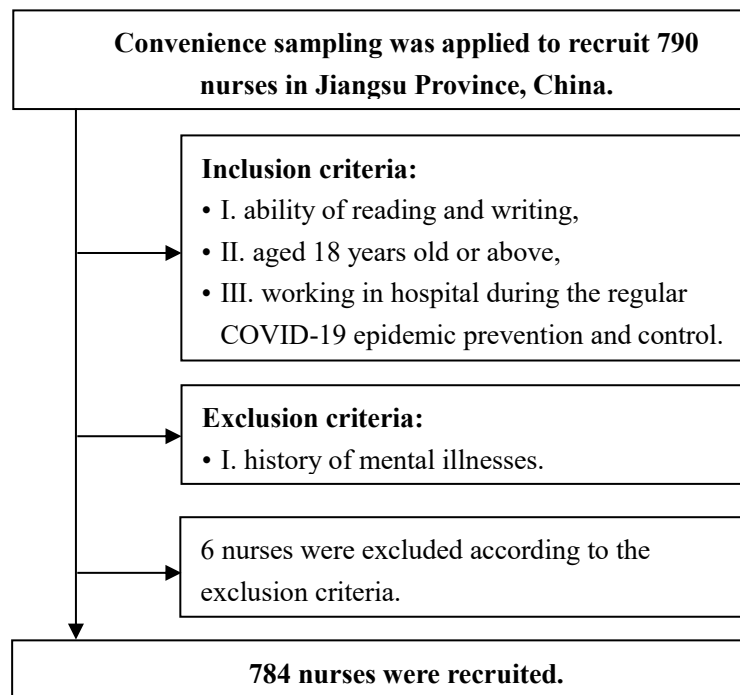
Convenience sampling was applied to recruit 790 nurses in Jiangsu Province, China.

Inclusion criteria:
• I. ability of reading and writing,
• II. aged 18 years old or above,
• III. working in hospital during the regular COVID-19 epidemic prevention and control.

Exclusion criteria:
• I. history of mental illnesses.

6 nurses were excluded according to the exclusion criteria.

784 nurses were recruited.